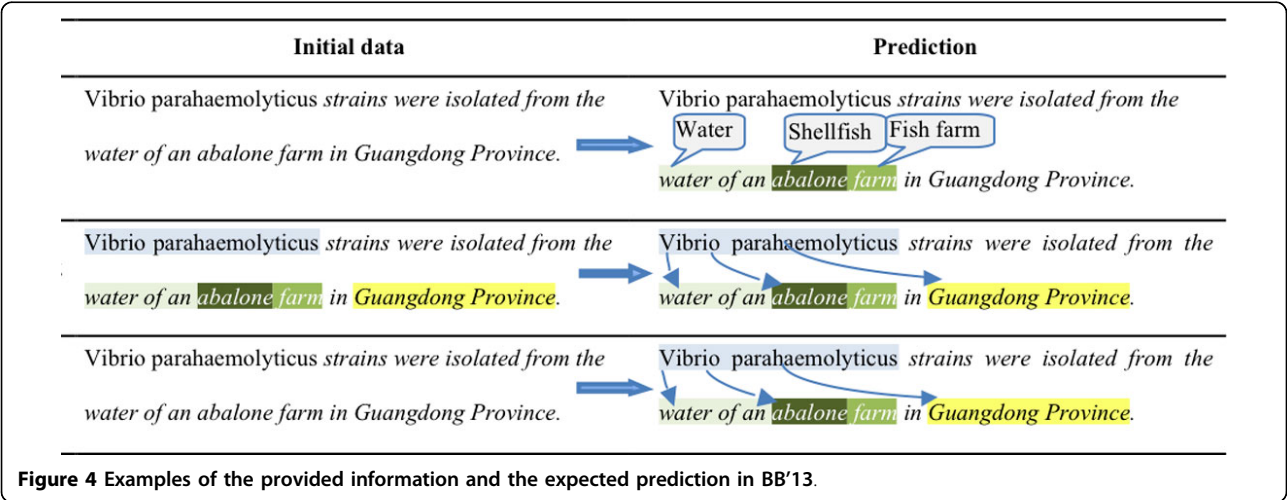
| Initial data | Prediction |
|---|---|
| Vibrio parahaemolyticus *strains were isolated from the water of an abalone farm in Guangdong Province*. | Vibrio parahaemolyticus *strains were isolated from the* Water Shellfish Fish farm *water of an abalone farm in Guangdong Province.* |
| Vibrio parahaemolyticus *strains were isolated from the water of an abalone farm in Guangdong Province*. | Vibrio parahaemolyticus *strains were isolated from the water of an abalone farm in Guangdong Province*. |
| Vibrio parahaemolyticus *strains were isolated from the water of an abalone farm in Guangdong Province*. | Vibrio parahaemolyticus *strains were isolated from the water of an abalone farm in Guangdong Province*. |

**Figure 4 Examples of the provided information and the expected prediction in BB'13**.